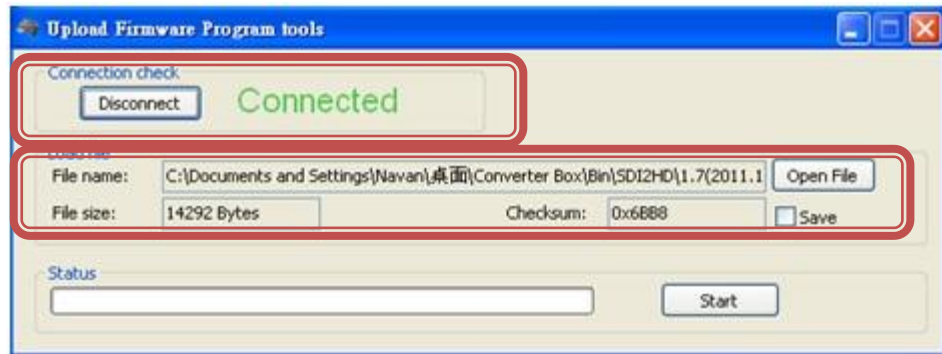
Upload Firmware Program tools

Connection check

Disconnect

Connected

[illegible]

File name: C:\Documents and Settings\Navan\桌面\Converter Box\Bin\SDI2HD\1.7(2011.1

Open File

File size: 14292 Bytes

Checksum: 0x6BB8

Save

Status

Start